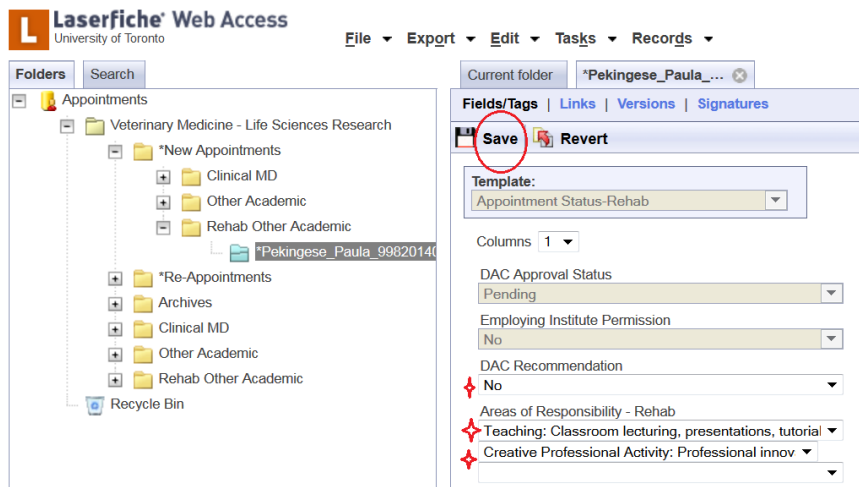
L Laserfiche® Web Access
University of Toronto

File Export Edit Tasks Records

Folders Search

Appointments
Veterinary Medicine - Life Sciences Research
*New Appointments
Clinical MD
Other Academic
Rehab Other Academic
*Pekingese_Paula_9982014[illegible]
*Re-Appointments
Archives
Clinical MD
Other Academic
Rehab Other Academic
Recycle Bin

Current folder *Pekingese_Paula_...

Fields/Tags | Links | Versions | Signatures

Save Revert

Template:
Appointment Status-Rehab

Columns 1

DAC Approval Status
Pending

Employing Institute Permission
No

DAC Recommendation
No

Areas of Responsibility - Rehab
Teaching: Classroom lecturing, presentations, tutorial
Creative Professional Activity: Professional innov